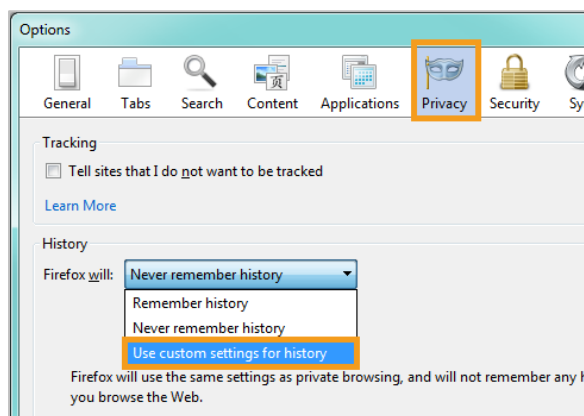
Options

General Tabs Search Content Applications Privacy Security Sy

Tracking

Tell sites that I do not want to be tracked

Learn More

History

Firefox will: Never remember history

Remember history
Never remember history
Use custom settings for history

Firefox will use the same settings as private browsing, and will not remember any h
you browse the Web.